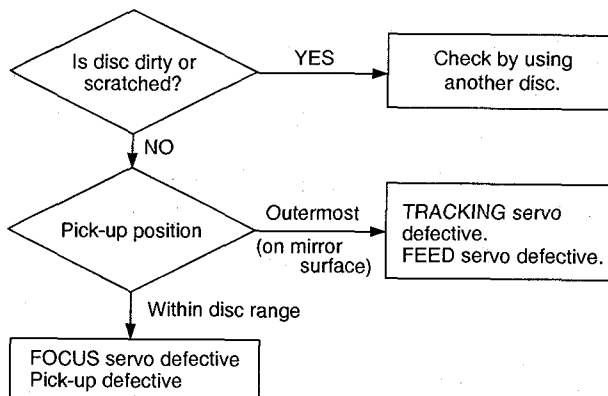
Is disc dirty or scratched?

YES

Check by using another disc.

NO

Pick-up position

Outermost

(on mirror surface)

TRACKING servo defective.
FEED servo defective.

Within disc range

FOCUS servo defective
Pick-up defective